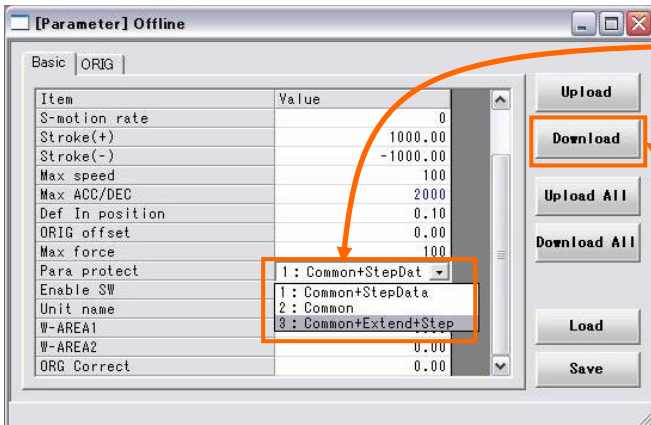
[Parameter] Offline

Basic | ORIG

| Item | Value |
|---|---|
| S-motion rate | 0 |
| Stroke(+) | 1000.00 |
| Stroke(-) | -1000.00 |
| Max speed | 100 |
| Max ACC/DEC | 2000 |
| Def In position | 0.10 |
| ORIG offset | 0.00 |
| Max force | 100 |
| Para protect | 1 : Common+StepDat |
| Enable SW | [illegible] |
| Unit name | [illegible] |
| W-AREA1 | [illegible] |
| W-AREA2 | 0.00 |
| ORG Correct | 0.00 |

1 : Common+StepData
2 : Common
3 : Common+Extend+Step

Upload
Download
Upload All
Download All
Load
Save